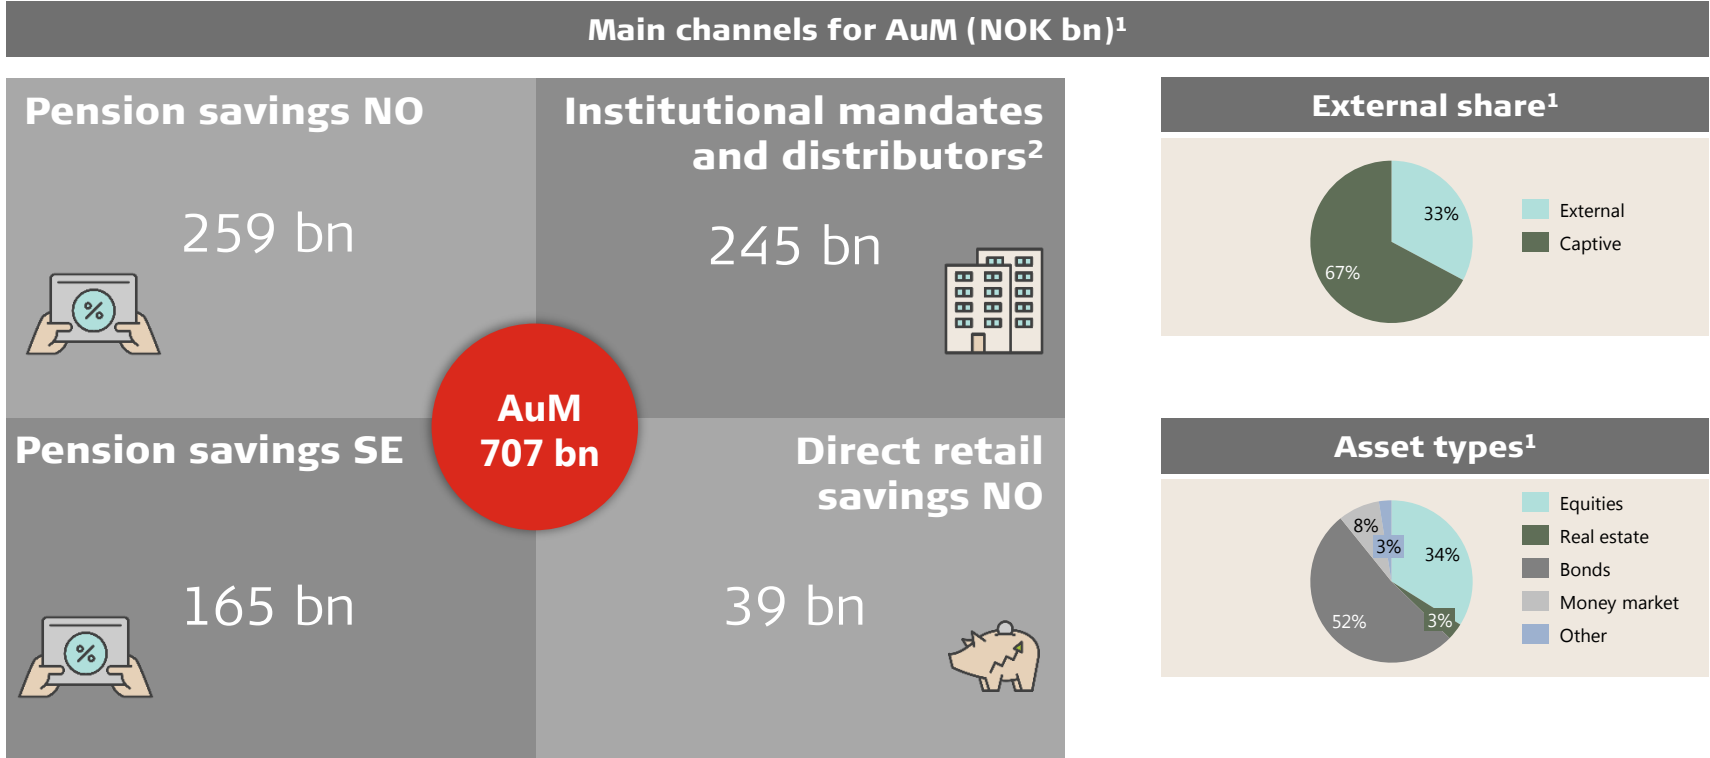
Main channels for AuM (NOK bn)¹

Pension savings NO

259 bn

%

Institutional mandates and distributors²

245 bn

AuM
707 bn

Pension savings SE

165 bn

%

Direct retail savings NO

39 bn

External share¹

33%

67%

External

Captive

Asset types¹

8%

3%

34%

52%

3%

Equities

Real estate

Bonds

Money market

Other